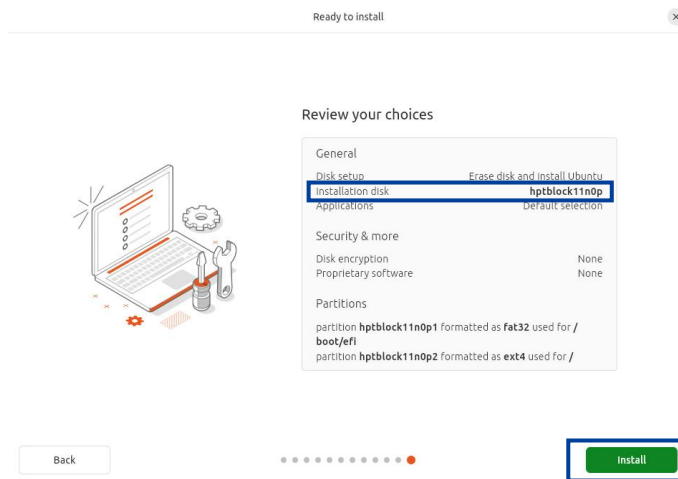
Ready to install

×

Review your choices

General

Disk setup Erase disk and install Ubuntu
Installation disk **hptblock11n0p**
Applications Default selection

Security & more

Disk encryption None
Proprietary software None

Partitions

partition **hptblock11n0p1** formatted as **fat32** used for **/boot/efi**
partition **hptblock11n0p2** formatted as **ext4** used for **/**

Back

Install